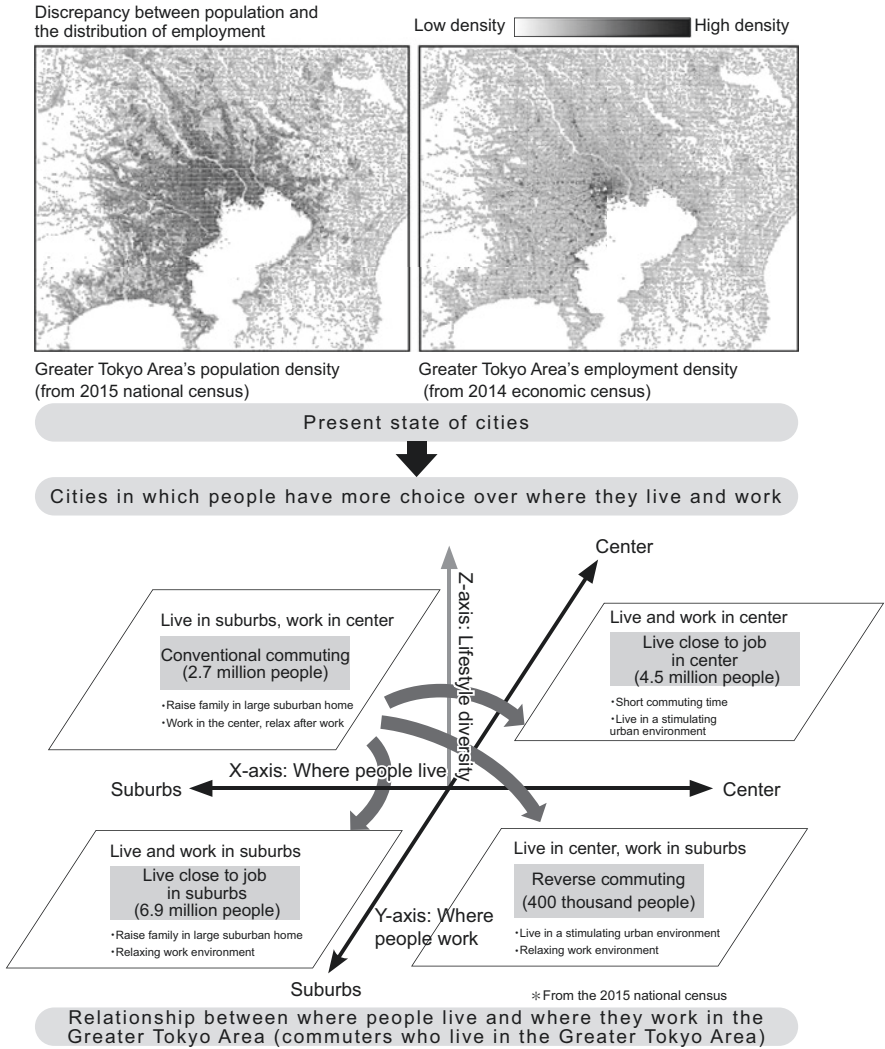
Discrepancy between population and the distribution of employment

Low density High density

Greater Tokyo Area's population density (from 2015 national census)

Greater Tokyo Area's employment density (from 2014 economic census)

Present state of cities

Cities in which people have more choice over where they live and work

Center

Z-axis: Lifestyle diversity

Live in suburbs, work in center

Conventional commuting (2.7 million people)

・Raise family in large suburban home
・Work in the center, relax after work

Live and work in center

Live close to job in center (4.5 million people)

・Short commuting time
・Live in a stimulating urban environment

X-axis: Where people live

Suburbs

Center

Live and work in suburbs

Live close to job in suburbs (6.9 million people)

・Raise family in large suburban home
・Relaxing work environment

Y-axis: Where people work

Live in center, work in suburbs

Reverse commuting (400 thousand people)

・Live in a stimulating urban environment
・Relaxing work environment

Suburbs

∗From the 2015 national census

Relationship between where people live and where they work in the Greater Tokyo Area (commuters who live in the Greater Tokyo Area)